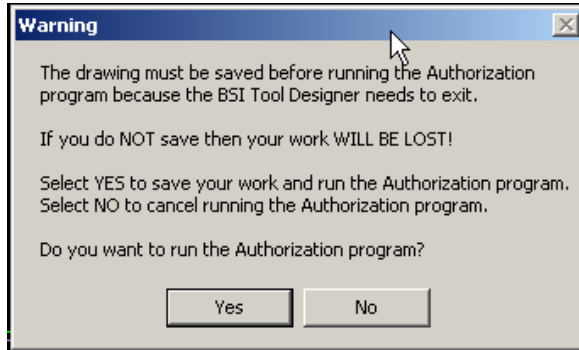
Warning

The drawing must be saved before running the Authorization program because the BSI Tool Designer needs to exit.

If you do NOT save then your work WILL BE LOST!

Select YES to save your work and run the Authorization program.
Select NO to cancel running the Authorization program.

Do you want to run the Authorization program?

Yes

No